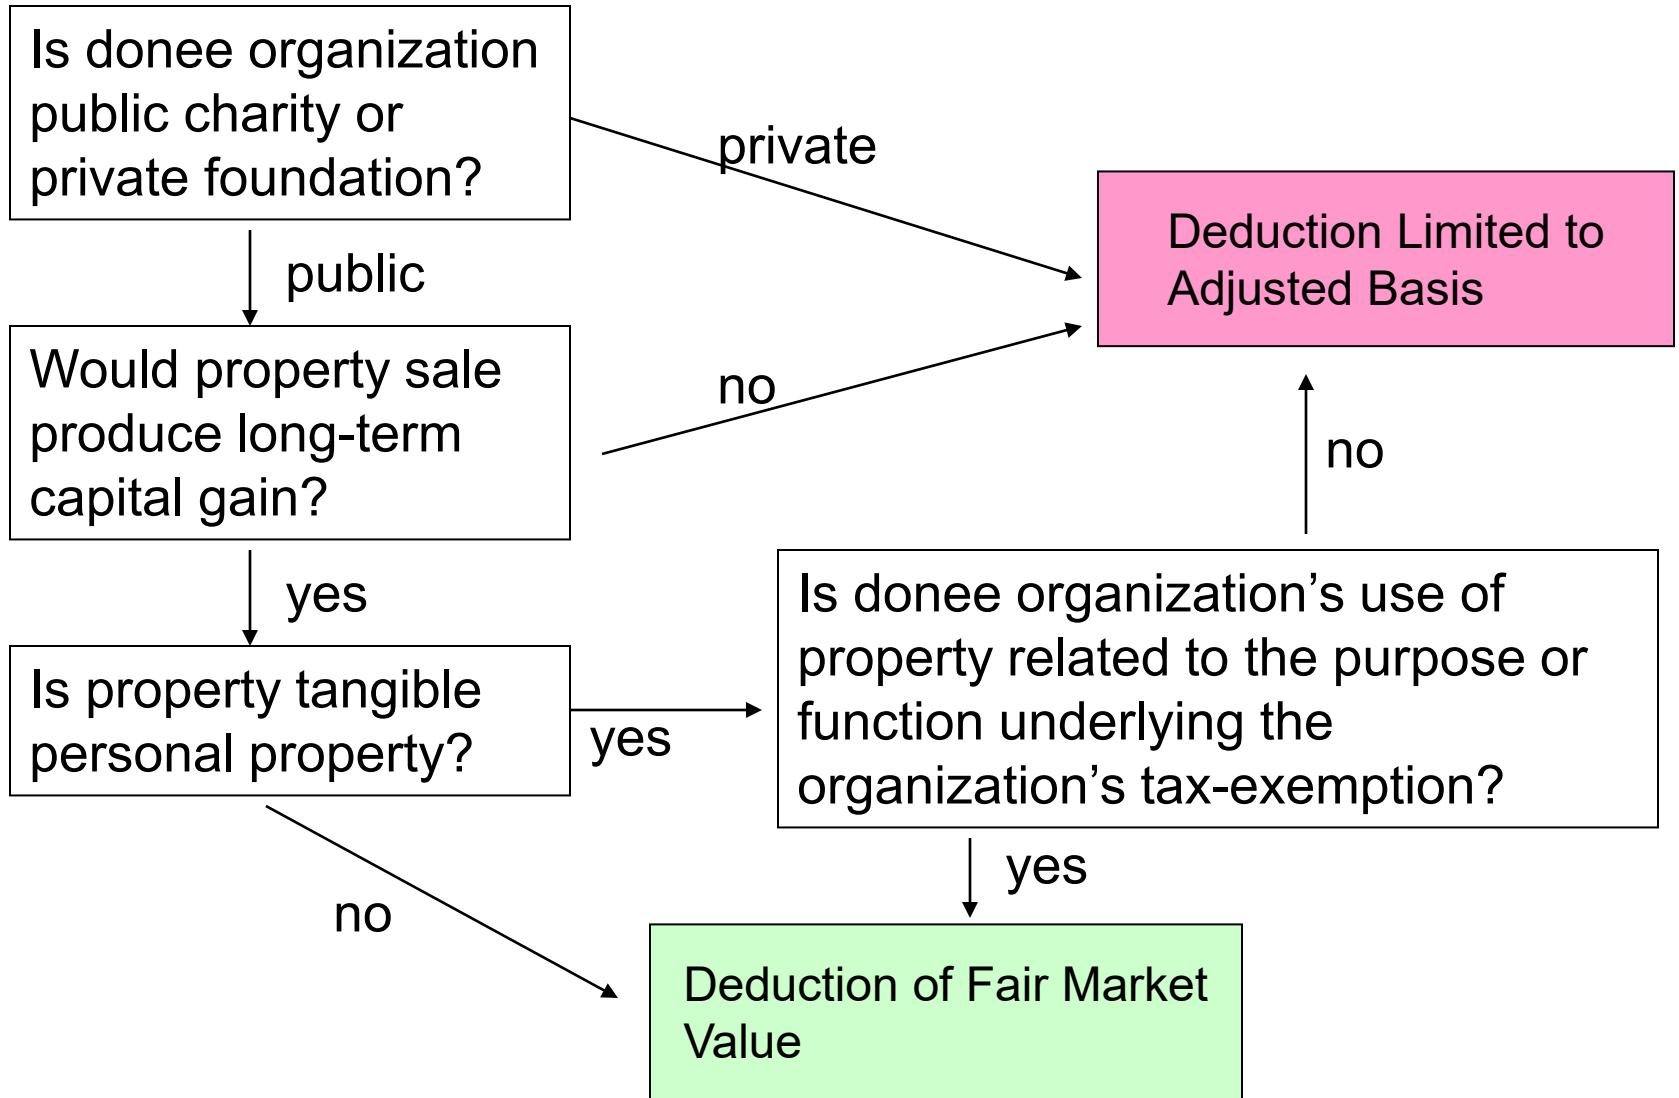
Is donee organization public charity or private foundation?

private

Deduction Limited to Adjusted Basis

public

Would property sale produce long-term capital gain?

no

no

yes

Is donee organization's use of property related to the purpose or function underlying the organization's tax-exemption?

Is property tangible personal property?

yes

yes

no

Deduction of Fair Market Value